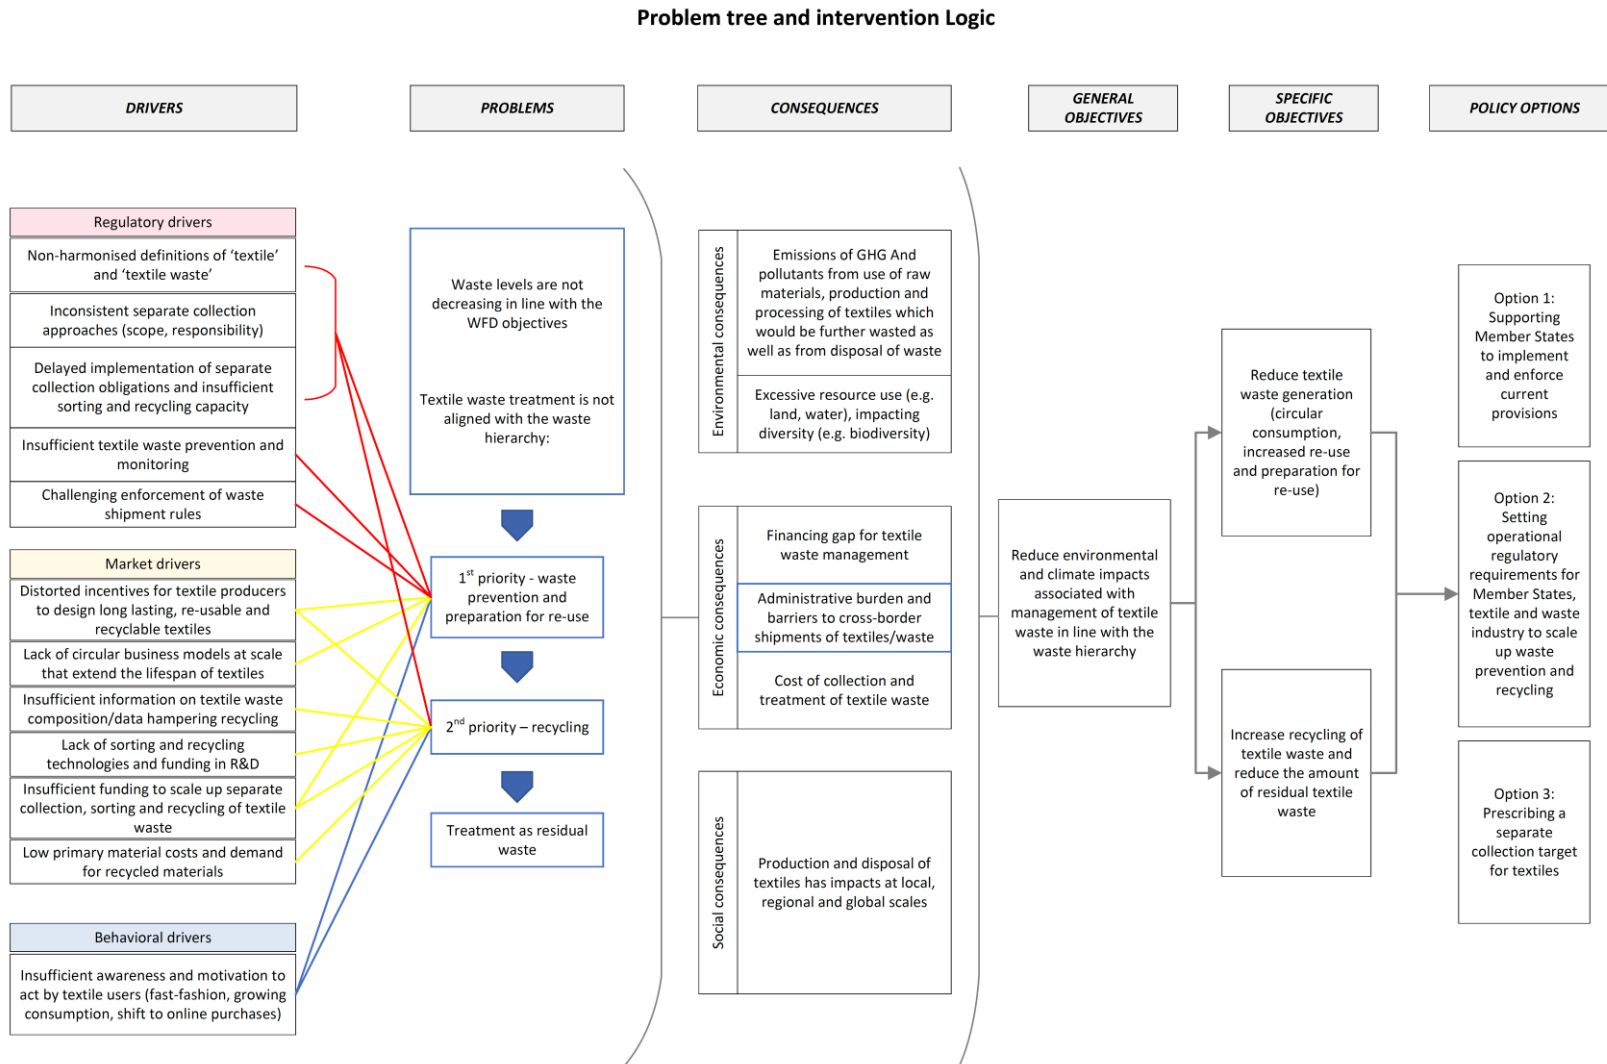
Problem tree and intervention Logic

DRIVERS

PROBLEMS

CONSEQUENCES

GENERAL OBJECTIVES

SPECIFIC OBJECTIVES

POLICY OPTIONS

Regulatory drivers

Non-harmonised definitions of 'textile' and 'textile waste'

Inconsistent separate collection approaches (scope, responsibility)

Delayed implementation of separate collection obligations and insufficient sorting and recycling capacity

Insufficient textile waste prevention and monitoring

Challenging enforcement of waste shipment rules

Market drivers

Distorted incentives for textile producers to design long lasting, re-usable and recyclable textiles

Lack of circular business models at scale that extend the lifespan of textiles

Insufficient information on textile waste composition/data hampering recycling

Lack of sorting and recycling technologies and funding in R&D

Insufficient funding to scale up separate collection, sorting and recycling of textile waste

Low primary material costs and demand for recycled materials

Behavioral drivers

Insufficient awareness and motivation to act by textile users (fast-fashion, growing consumption, shift to online purchases)

Waste levels are not decreasing in line with the WFD objectives

Textile waste treatment is not aligned with the waste hierarchy:

$1^{st}$ priority - waste prevention and preparation for re-use

$2^{nd}$ priority – recycling

Treatment as residual waste

Environmental consequences

Emissions of GHG And pollutants from use of raw materials, production and processing of textiles which would be further wasted as well as from disposal of waste

Excessive resource use (e.g. land, water), impacting diversity (e.g. biodiversity)

Economic consequences

Financing gap for textile waste management

Administrative burden and barriers to cross-border shipments of textiles/waste

Cost of collection and treatment of textile waste

Social consequences

Production and disposal of textiles has impacts at local, regional and global scales

Reduce environmental and climate impacts associated with management of textile waste in line with the waste hierarchy

Reduce textile waste generation (circular consumption, increased re-use and preparation for re-use)

Increase recycling of textile waste and reduce the amount of residual textile waste

Option 1: Supporting Member States to implement and enforce current provisions

Option 2: Setting operational regulatory requirements for Member States, textile and waste industry to scale up waste prevention and recycling

Option 3: Prescribing a separate collection target for textiles